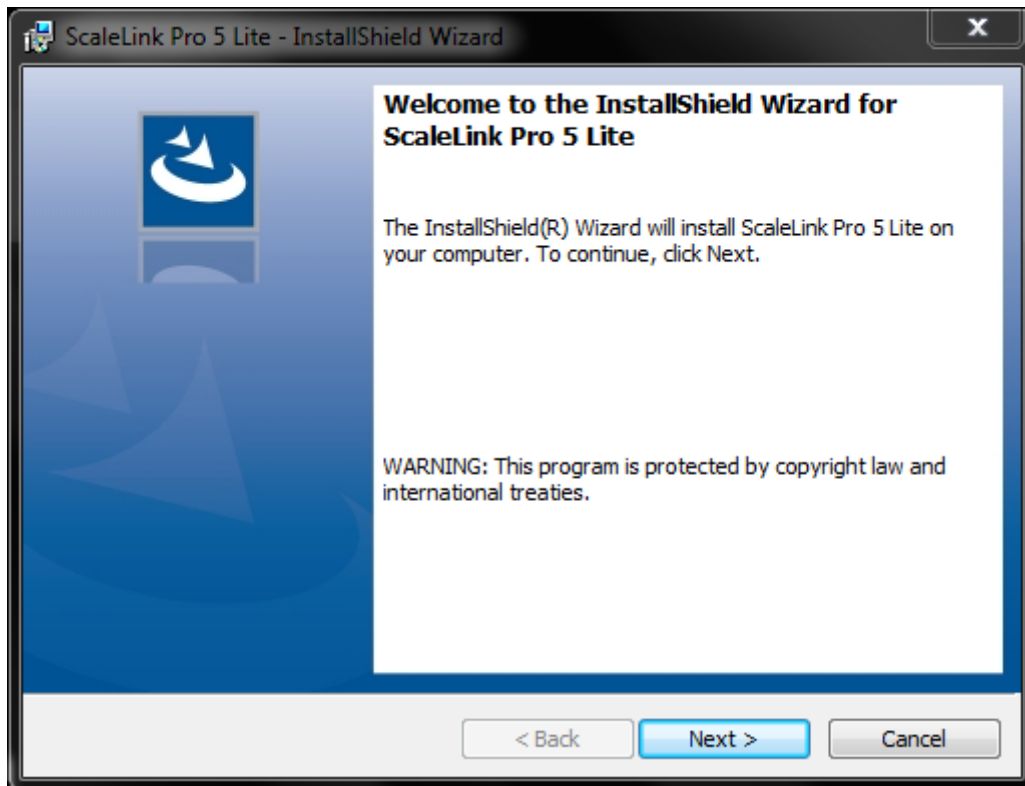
ScaleLink Pro 5 Lite - InstallShield Wizard

x

Welcome to the InstallShield Wizard for ScaleLink Pro 5 Lite

The InstallShield(R) Wizard will install ScaleLink Pro 5 Lite on your computer. To continue, click Next.

WARNING: This program is protected by copyright law and international treaties.

< Back

Next >

Cancel